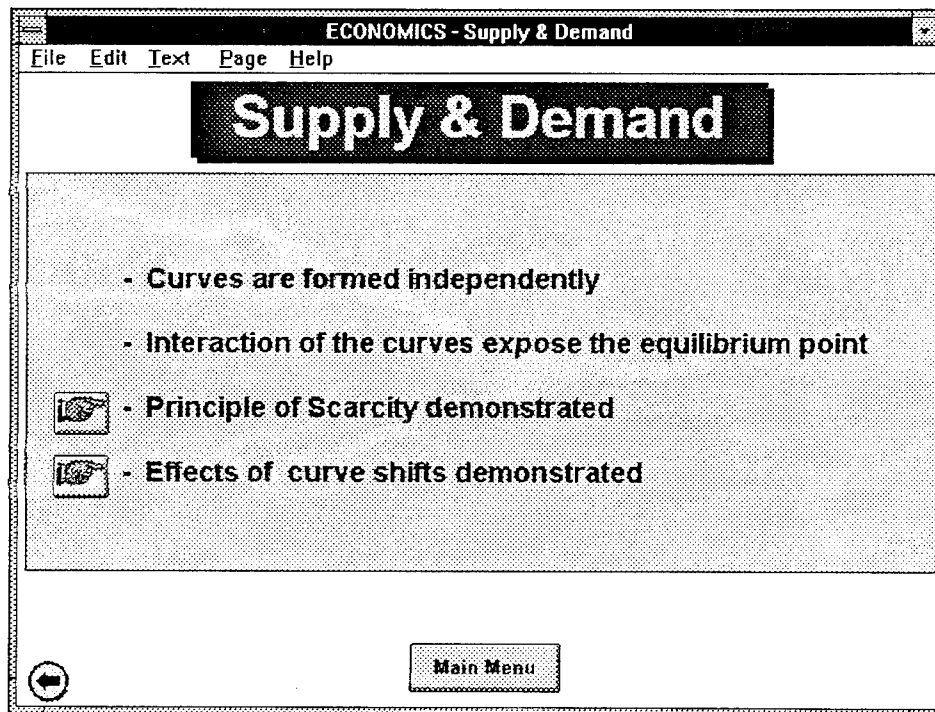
ECONOMICS - Supply & Demand

File Edit Text Page Help

Supply & Demand

- Curves are formed independently

- Interaction of the curves expose the equilibrium point

- Principle of Scarcity demonstrated

- Effects of curve shifts demonstrated

Main Menu